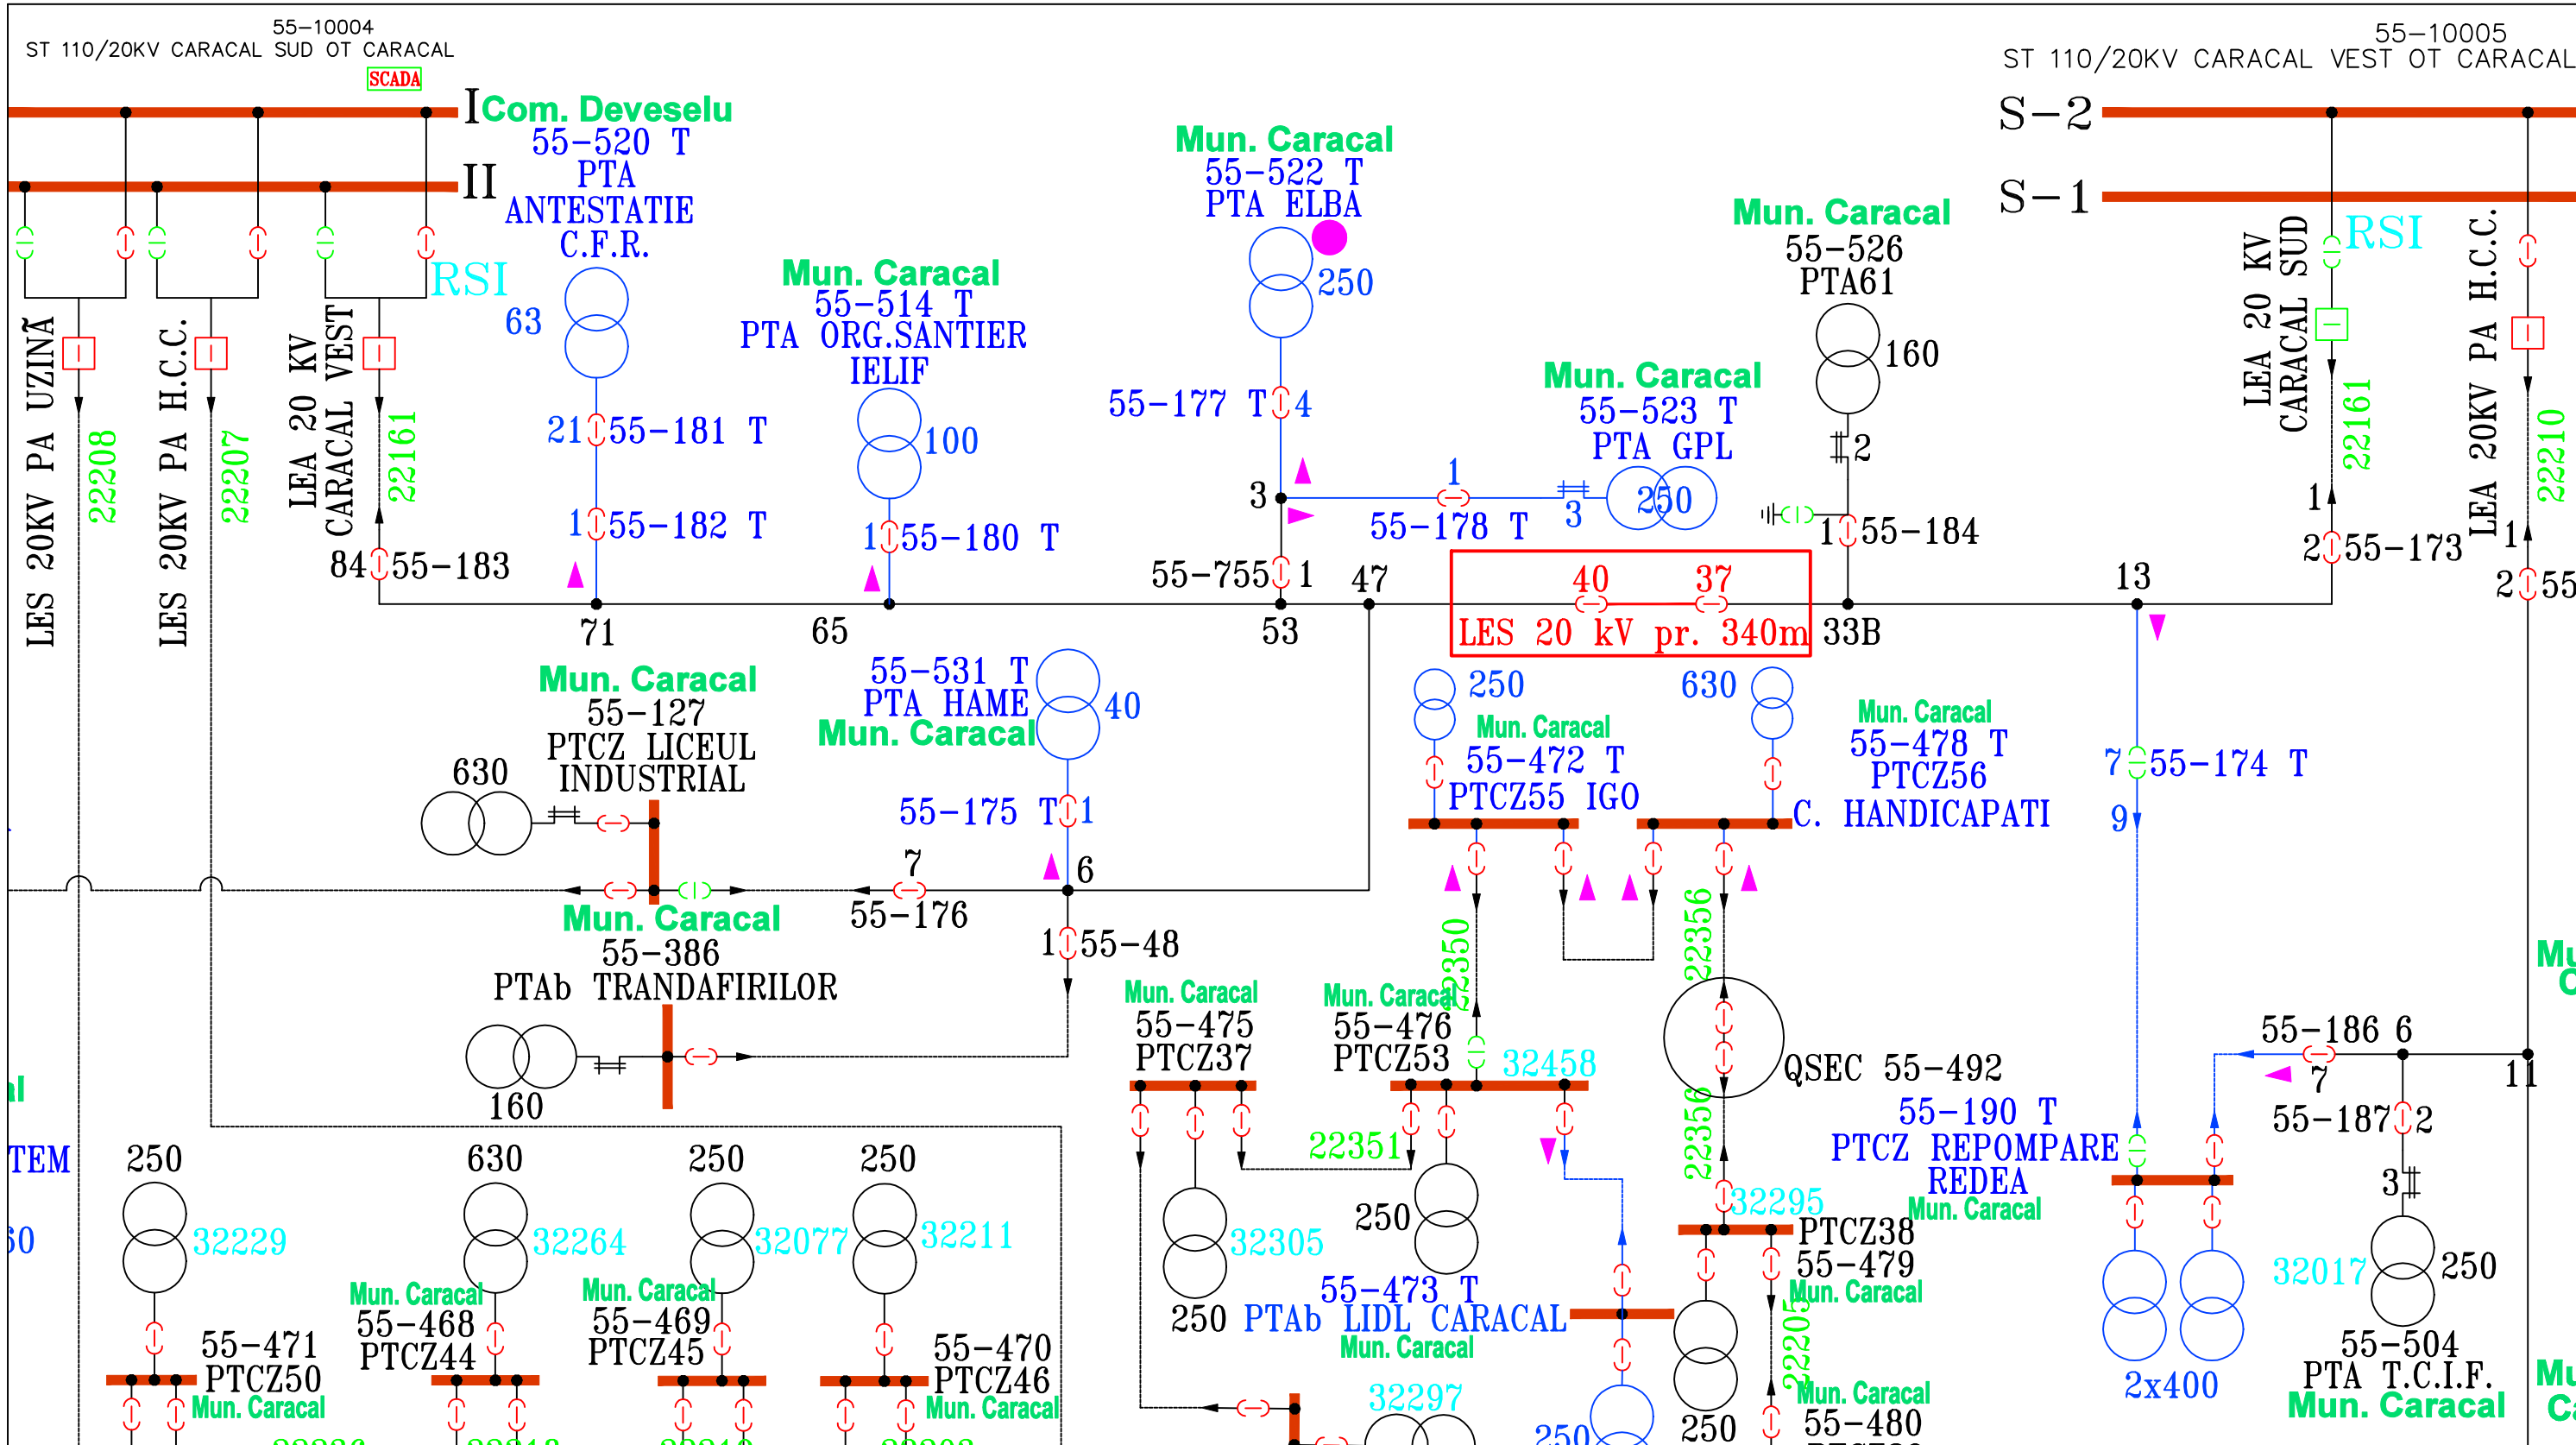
55–10004
ST 110/20KV CARACAL SUD OT CARACAL
SCADA

I Com. Deveselu
II
55–520 T
PTA
ANTESTATIE
C.F.R.
63
RSI

LES 20KV PA UZINĂ
22208
LES 20KV PA H.C.C.
22207
LEA 20 KV CARACAL VEST
22161
84 55–183

21 55–181 T
1 55–182 T
71

Mun. Caracal
55–514 T
PTA ORG.SANTIER
IELIF
100
1 55–180 T
65

Mun. Caracal
55–522 T
PTA ELBA
250
55–177 T 4
3
55–755 1
53
47

Mun. Caracal
55–523 T
PTA GPL
1
250
3
55–178 T

40
37
LES 20 kV pr. 340m

Mun. Caracal
55–526
PTA61
160
2
1 55–184
33B

13

55–10005
ST 110/20KV CARACAL VEST OT CARACAL
S–2
S–1
LEA 20 KV CARACAL SUD
RSI
22161
1
2 55–173
LEA 20KV PA H.C.C.
22210
1
2 55

Mun. Caracal
55–127
PTCZ LICEUL
INDUSTRIAL
630

55–531 T
PTA HAME
Mun. Caracal
40
55–175 T 1
6
7
55–176
1 55–48

Mun. Caracal
55–386
PTAb TRANDAFIRILOR
160

250
Mun. Caracal
55–472 T
PTCZ55 IGO
630
Mun. Caracal
55–478 T
PTCZ56
C. HANDICAPATI

7 55–174 T
9

22350
22356
QSEC 55–492

Mun. Caracal
55–475
PTCZ37
Mun. Caracal
55–476
PTCZ53
32458
22351
250
32305
250 PTAb LIDL CARACAL
55–473 T
Mun. Caracal
32297
250

22356
32295
PTCZ38
55–479
Mun. Caracal
22205
250
Mun. Caracal
55–480

55–190 T
PTCZ REPOMPARE
REDEA
Mun. Caracal
2x400

55–186 6
7
55–187 2
3
11
32017
250
55–504
PTA T.C.I.F.
Mun. Caracal

Mu
C
Mu
Ca

al
TEM
50

250
32229
55–471
PTCZ50
Mun. Caracal

630
32264
Mun. Caracal
55–468
PTCZ44

250
32077
Mun. Caracal
55–469
PTCZ45

250
32211
55–470
PTCZ46
Mun. Caracal